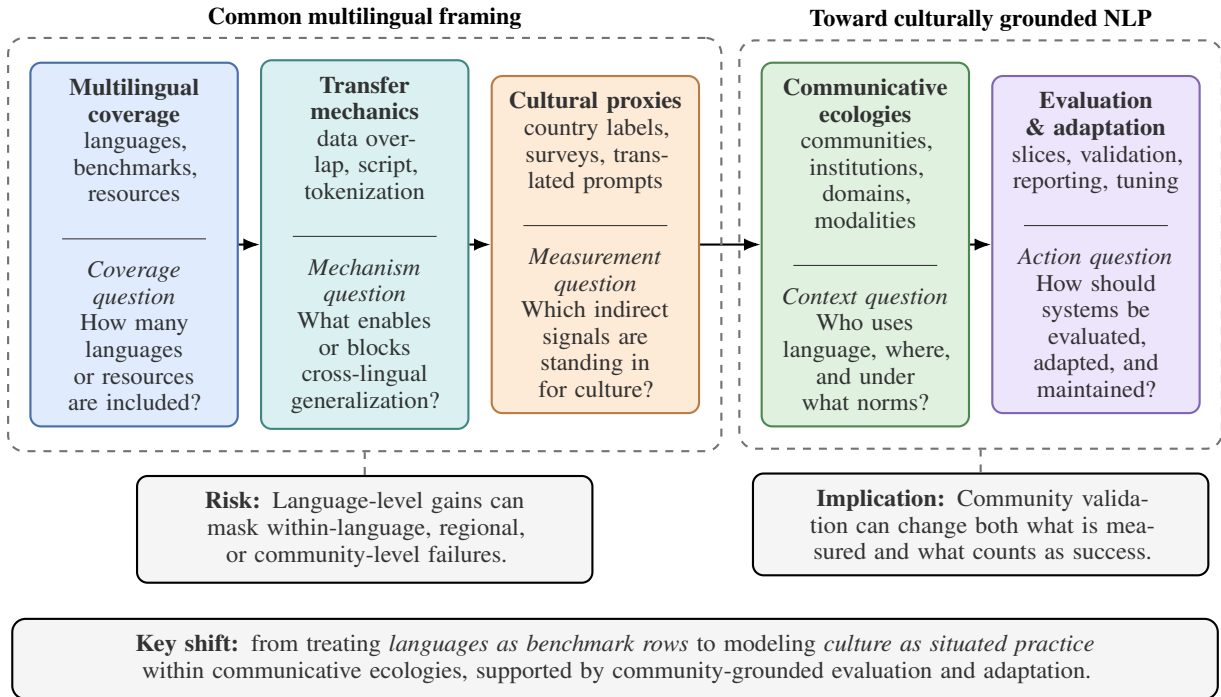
Common multilingual framing

Toward culturally grounded NLP

Multilingual coverage
languages, benchmarks, resources

Coverage question
How many languages or resources are included?

Transfer mechanics
data overlap, script, tokenization

Mechanism question
What enables or blocks cross-lingual generalization?

Cultural proxies
country labels, surveys, translated prompts

Measurement question
Which indirect signals are standing in for culture?

Communicative ecologies
communities, institutions, domains, modalities

Context question
Who uses language, where, and under what norms?

Evaluation & adaptation
slices, validation, reporting, tuning

Action question
How should systems be evaluated, adapted, and maintained?

Risk: Language-level gains can mask within-language, regional, or community-level failures.

Implication: Community validation can change both what is measured and what counts as success.

Key shift: from treating languages as benchmark rows to modeling culture as situated practice within communicative ecologies, supported by community-grounded evaluation and adaptation.